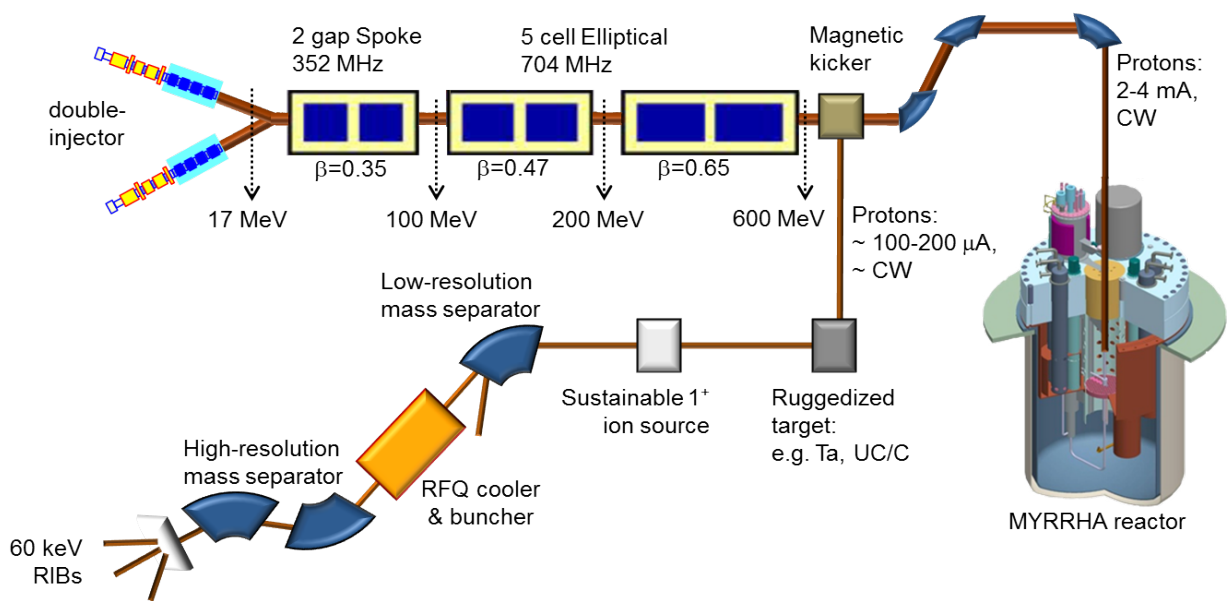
2 gap Spoke
352 MHz

5 cell Elliptical
704 MHz

Magnetic kicker

Protons:
2-4 mA,
CW

double-injector

$\beta$=0.35

$\beta$=0.47

$\beta$=0.65

17 MeV

100 MeV

200 MeV

600 MeV

Protons:
~ 100-200 $\mu$A,
~ CW

Low-resolution mass separator

Sustainable 1$^+$ ion source

Ruggedized target:
e.g. Ta, UC/C

High-resolution mass separator

RFQ cooler & buncher

60 keV RIBs

MYRRHA reactor